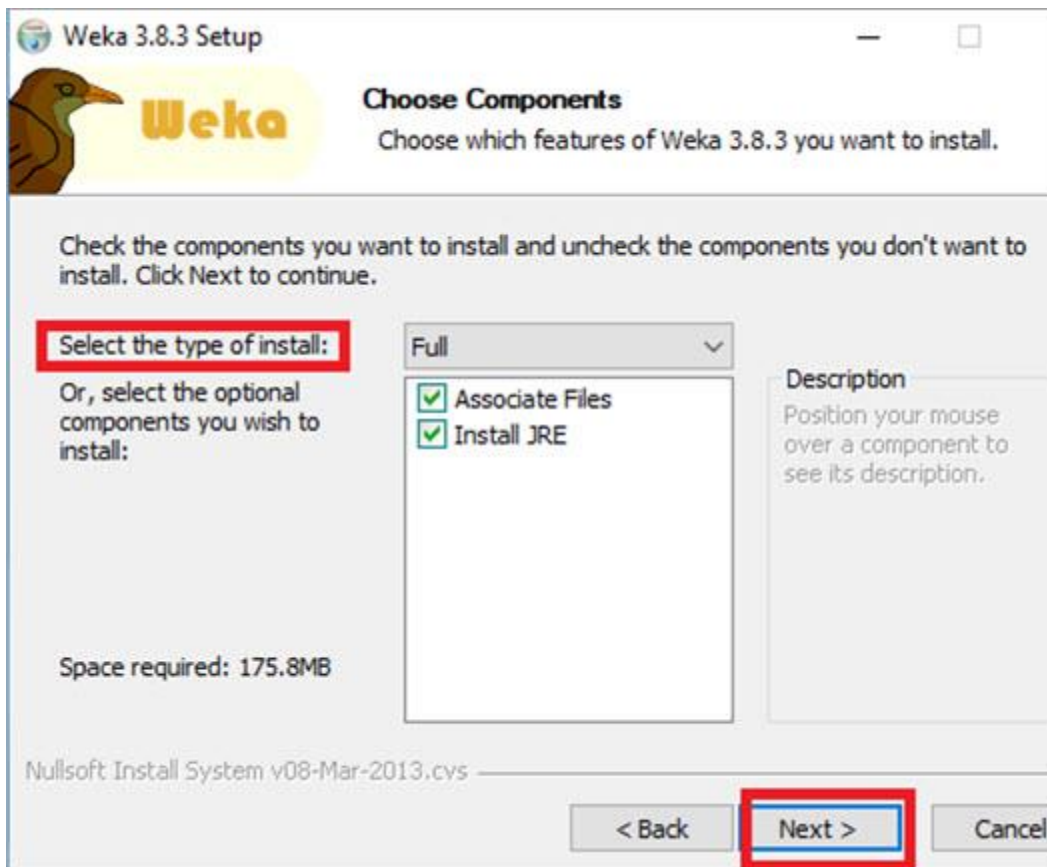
Weka 3.8.3 Setup

Weka

Choose Components

Choose which features of Weka 3.8.3 you want to install.

Check the components you want to install and uncheck the components you don't want to install. Click Next to continue.

Select the type of install:

Full

Or, select the optional components you wish to install:

Associate Files

Install JRE

Description

Position your mouse over a component to see its description.

Space required: 175.8MB

Nullsoft Install System v08-Mar-2013.cvs

< Back

Next >

Cancel